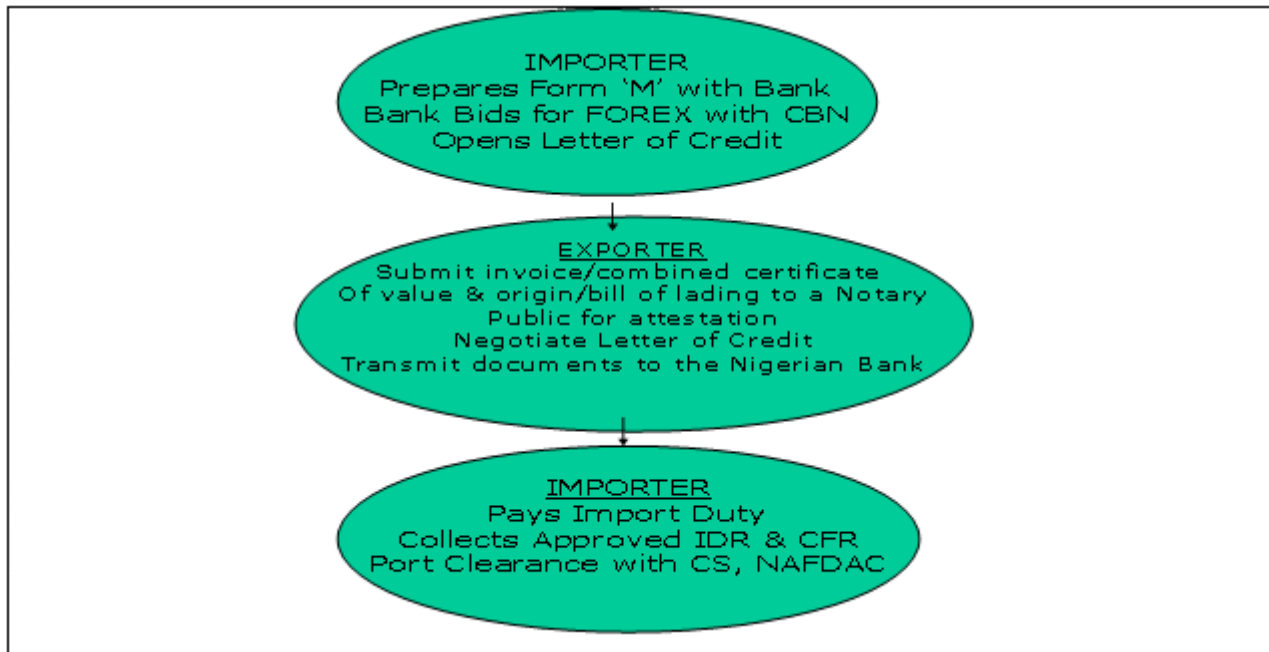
IMPORTER
Prepares Form 'M' with Bank
Bank Bids for FOREX with CBN
Opens Letter of Credit

EXPORTER
Submit invoice/combined certificate
Of value & origin/bill of lading to a Notary
Public for attestation
Negotiate Letter of Credit
Transmit documents to the Nigerian Bank

IMPORTER
Pays Import Duty
Collects Approved IDR & CFR
Port Clearance with CS, NAFDAC